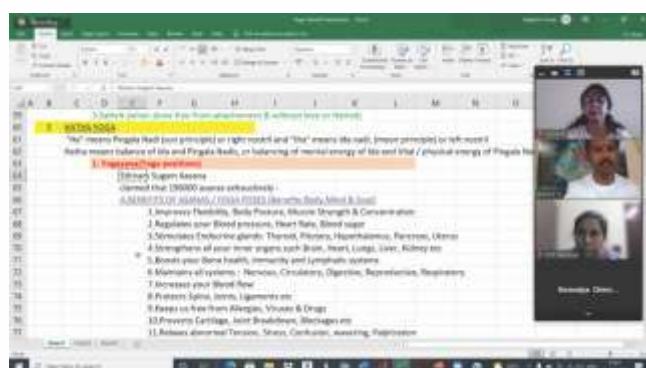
3.Switch person show free from attachment & without love on Hatred.

HATHA YOGA

"Ha" means Pingala Nadi (sun principle) or right nostril and "tha" means ida nadi (moon principle) or left nostril

Hatha means balance of Ida and Pingala Nadis, or balancing of mental energy of Ida and Vital / physical energy of Pingala Nadi

1. Yogasana (Yoga positions)

[Mirror] Sugam Aasana

claimed that 190000 asanas extraordinaly -

A.BENEFITS OF ASANAS / YOGA POSES (Benefits Body Mind & Soul)

1.Improves Flexibility, Body Posture, Muscle Strength & Concentration

2.Regulates your Blood pressure, Heart Rate, Blood sugar

3.Stimulates Endocrine glands: Thyroid, Pituitary, Hypothalamus, Pancreas, Uterus

4.Strengthens all your inner organs such Brain, Heart, Lungs, Liver, Kidney etc

5.Boosts your Bone health, Immunity and Lymphatic systems

6.Maintains all systems :- Nervous, Circulatory, Digestive, Reproductive, Respiratory

7.Increases your Blood flow

8.Protects Spine, Joints, Ligaments etc

9.Keeps us free from Allergies, Viruses & Drugs

10.Prevents Cartilage, Joint Breakdown, Blockages etc

11.Relaxes abnormal Tensions, Stress, Confusion, sweating, Palpitation

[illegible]